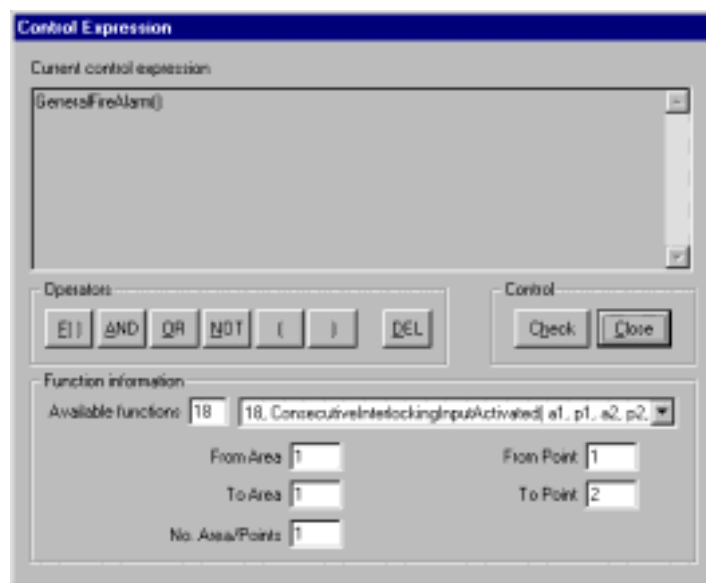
Control Expression

Current control expression

GeneralFireAlarm()

Operators

F( ) AND OR NOT ( ) DEL

Control

Check Close

Function information

Available functions 18 18, ConsecutiveInterlockingInputActivated( a1, p1, a2, p2,

From Area 1

From Point 1

To Area 1

To Point 2

No. Area/Points 1